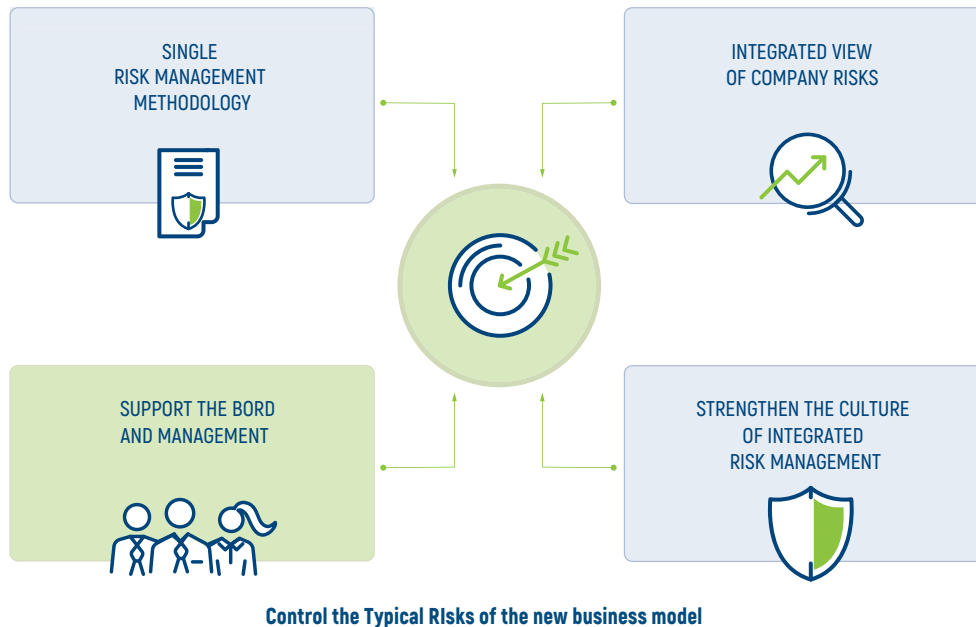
SINGLE
RISK MANAGEMENT
METHODOLOGY

INTEGRATED VIEW
OF COMPANY RISKS

SUPPORT THE BORD
AND MANAGEMENT

STRENGTHEN THE CULTURE
OF INTEGRATED
RISK MANAGEMENT

Control the Typical RIsks of the new business model